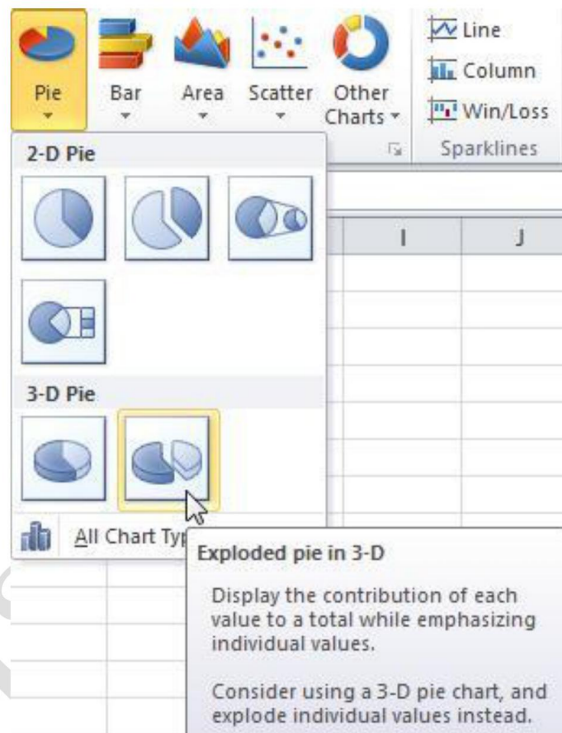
Pie Bar Area Scatter Other Charts

Line Column Win/Loss

Sparklines

2-D Pie

3-D Pie

I J

All Chart Typ

Exploded pie in 3-D

Display the contribution of each value to a total while emphasizing individual values.

Consider using a 3-D pie chart, and explode individual values instead.